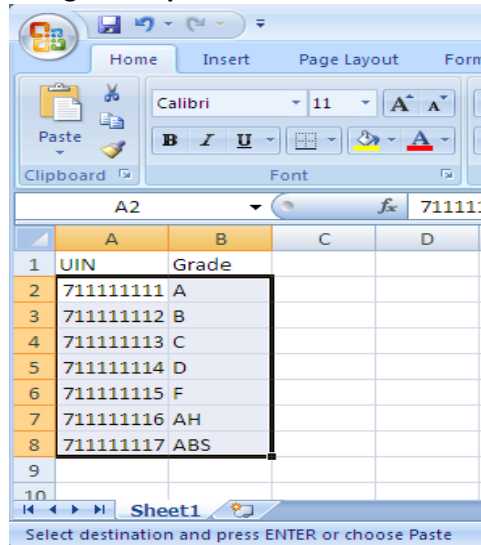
Home Insert Page Layout Form

Paste

Clipboard

Calibri 11 A A

B I U A

Font

A2 $f_x$ 711111

| | A | B | C | D |
|---|---|---|---|---|
| 1 | UIN | Grade | | |
| 2 | 711111111 | A | | |
| 3 | 711111112 | B | | |
| 4 | 711111113 | C | | |
| 5 | 711111114 | D | | |
| 6 | 711111115 | F | | |
| 7 | 711111116 | AH | | |
| 8 | 711111117 | ABS | | |
| 9 | | | | |
| 10 | | | | |

Sheet1

Select destination and press ENTER or choose Paste